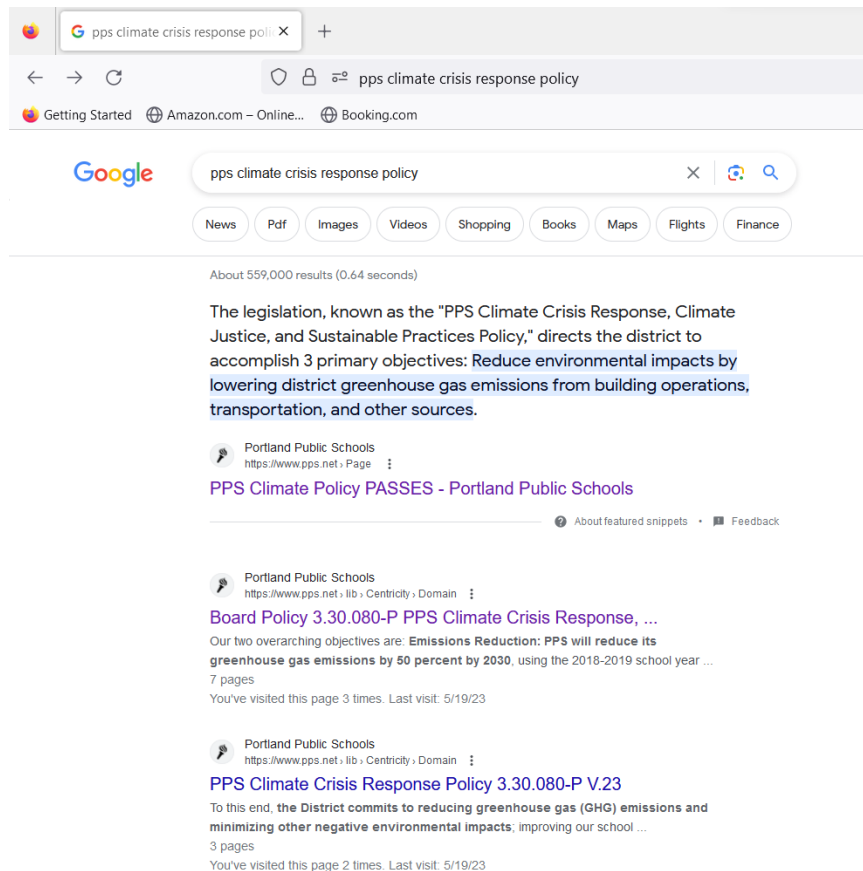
pps climate crisis response poli ×

pps climate crisis response policy

Getting Started   Amazon.com – Online...   Booking.com

Google

pps climate crisis response policy

News   Pdf   Images   Videos   Shopping   Books   Maps   Flights   Finance

About 559,000 results (0.64 seconds)

The legislation, known as the "PPS Climate Crisis Response, Climate Justice, and Sustainable Practices Policy," directs the district to accomplish 3 primary objectives: Reduce environmental impacts by lowering district greenhouse gas emissions from building operations, transportation, and other sources.

Portland Public Schools
https://www.pps.net › Page

PPS Climate Policy PASSES - Portland Public Schools

About featured snippets • Feedback

Portland Public Schools
https://www.pps.net › lib › Centricity › Domain

Board Policy 3.30.080-P PPS Climate Crisis Response, ...

Our two overarching objectives are: Emissions Reduction: PPS will reduce its greenhouse gas emissions by 50 percent by 2030, using the 2018-2019 school year ...
7 pages
You've visited this page 3 times. Last visit: 5/19/23

Portland Public Schools
https://www.pps.net › lib › Centricity › Domain

PPS Climate Crisis Response Policy 3.30.080-P V.23

To this end, the District commits to reducing greenhouse gas (GHG) emissions and minimizing other negative environmental impacts; improving our school ...
3 pages
You've visited this page 2 times. Last visit: 5/19/23